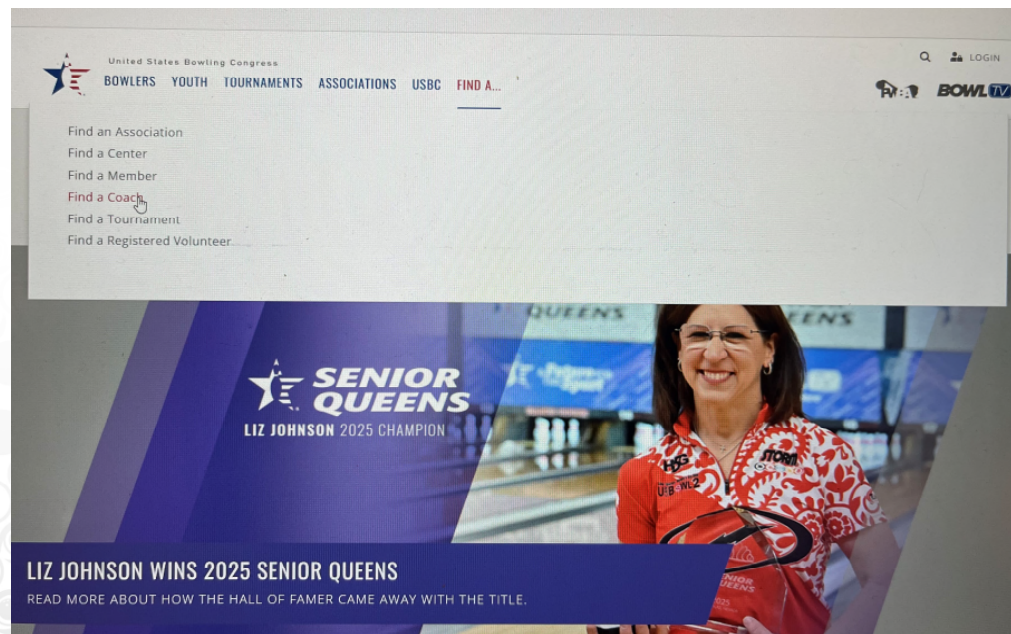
United States Bowling Congress
BOWLERS YOUTH TOURNAMENTS ASSOCIATIONS USBC FIND A...

LOGIN

BOWLTV

Find an Association
Find a Center
Find a Member
Find a Coach
Find a Tournament
Find a Registered Volunteer

QUEENS

SENIOR QUEENS
LIZ JOHNSON 2025 CHAMPION

STORM

LIZ JOHNSON WINS 2025 SENIOR QUEENS
READ MORE ABOUT HOW THE HALL OF FAMER CAME AWAY WITH THE TITLE.